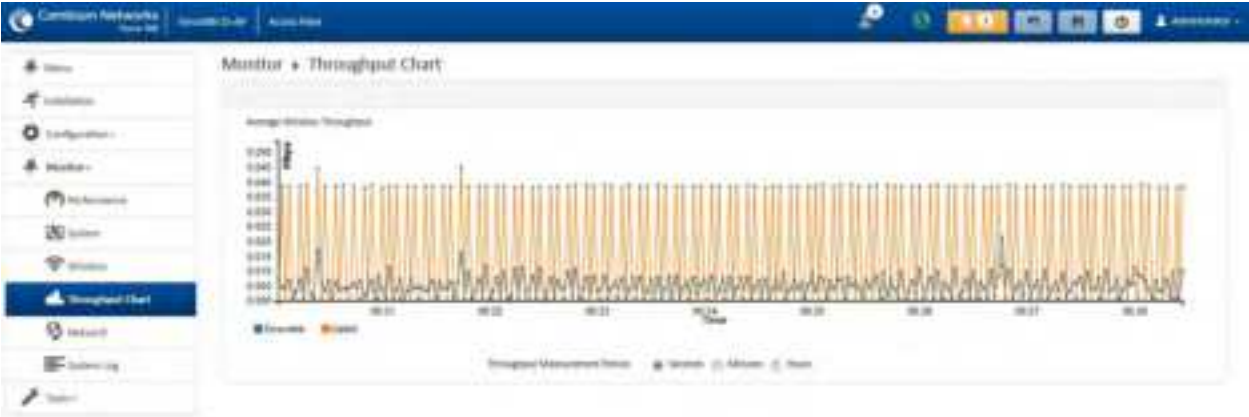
Cambium Networks

Administrator

Menu

Installation

Configuration

Monitor

Performance

System

Wireless

Throughput Chart

Network

System Log

Tools

Monitor ▸ Throughput Chart

Average Wireless Throughput

Mbps

0.050
0.045
0.040
0.035
0.030
0.025
0.020
0.015
0.010
0.005
0.000

00:21
00:22
00:23
00:24
00:25
00:26
00:27
00:28

Time

Downlink
Uplink

Throughput Measurement Period: Seconds Minutes Hours